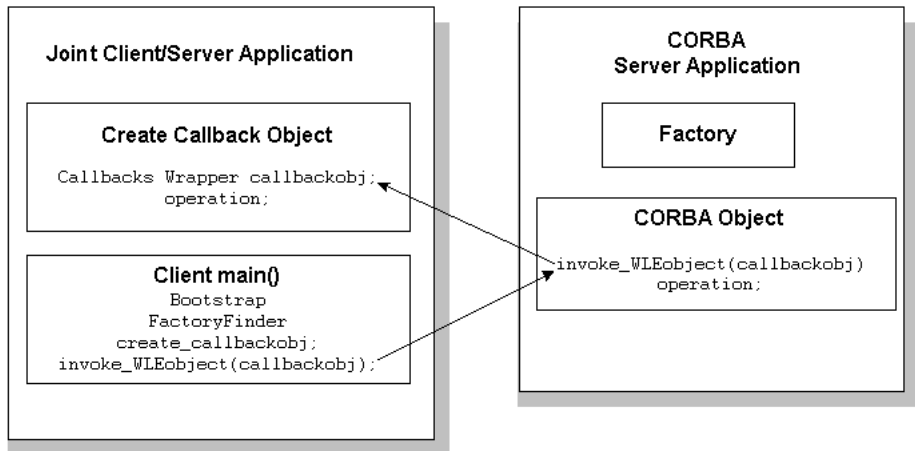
Joint Client/Server Application

Create Callback Object

Callbacks Wrapper callbackobj;
operation;

Client main()

Bootstrap
FactoryFinder
create_callbackobj;
invoke_WLEobject(callbackobj);

CORBA
Server Application

Factory

CORBA Object

invoke_WLEobject(callbackobj)
operation;